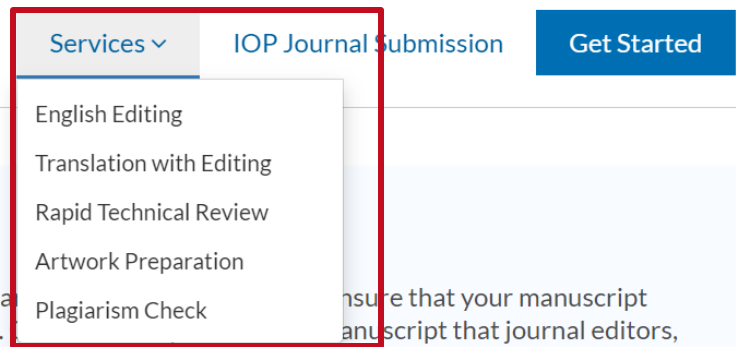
Services

IOP Journal Submission

Get Started

English Editing

Translation with Editing

Rapid Technical Review

Artwork Preparation

Plagiarism Check

a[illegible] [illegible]nsure that your manuscript

. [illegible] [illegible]anuscript that journal editors,